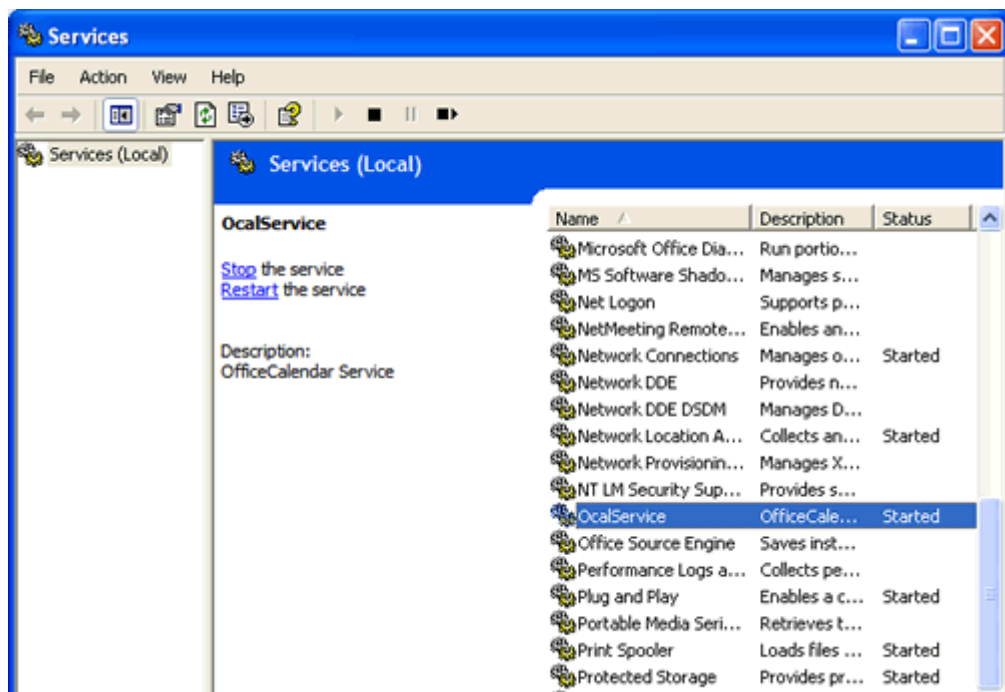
Services

File Action View Help

Services (Local)

Services (Local)

OcalService

Stop the service
Restart the service

Description:
OfficeCalendar Service

| Name | Description | Status |
|---|---|---|
| Microsoft Office Dia... | Run portio... | |
| MS Software Shado... | Manages s... | |
| Net Logon | Supports p... | |
| NetMeeting Remote... | Enables an... | |
| Network Connections | Manages o... | Started |
| Network DDE | Provides n... | |
| Network DDE DSDM | Manages D... | |
| Network Location A... | Collects an... | Started |
| Network Provisionin... | Manages X... | |
| NT LM Security Sup... | Provides s... | |
| OcalService | OfficeCale... | Started |
| Office Source Engine | Saves inst... | |
| Performance Logs a... | Collects pe... | |
| Plug and Play | Enables a c... | Started |
| Portable Media Seri... | Retrieves t... | |
| Print Spooler | Loads files ... | Started |
| Protected Storage | Provides pr... | Started |